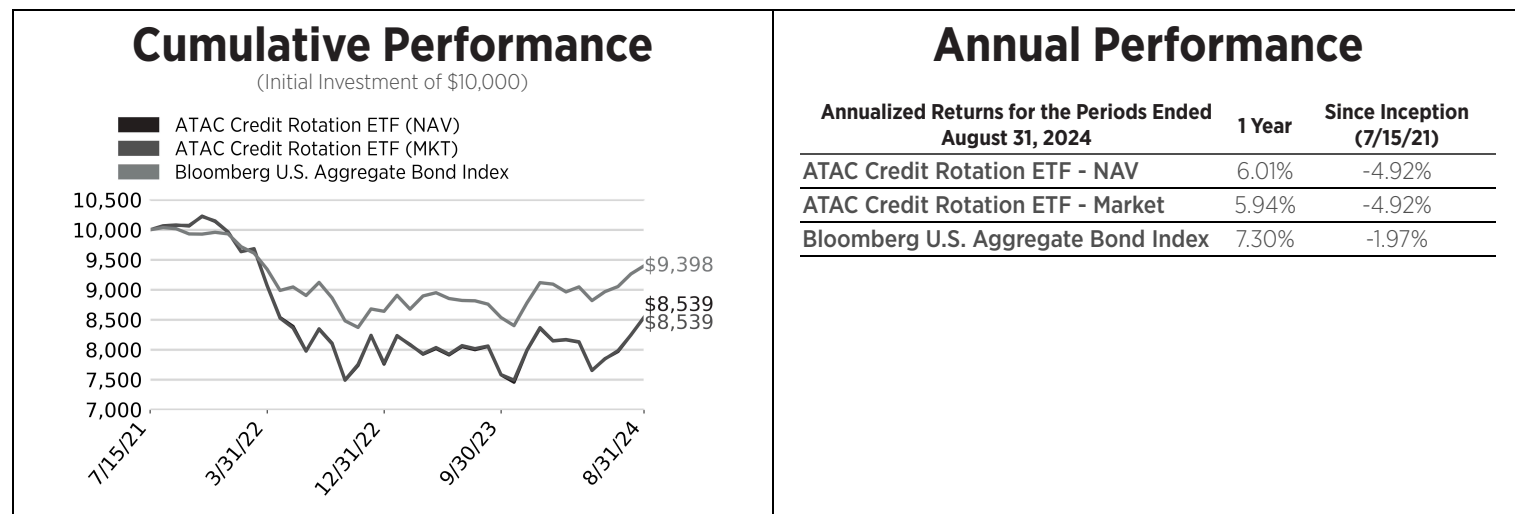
Cumulative Performance
(Initial Investment of $10,000)

ATAC Credit Rotation ETF (NAV)
ATAC Credit Rotation ETF (MKT)
Bloomberg U.S. Aggregate Bond Index

10,500
10,000
9,500
9,000
8,500
8,000
7,500
7,000

$9,398
$8,539
$8,539

7/15/21
3/31/22
12/31/22
9/30/23
8/31/24

Annual Performance

| Annualized Returns for the Periods Ended August 31, 2024 | 1 Year | Since Inception (7/15/21) |
|---|---|---|
| ATAC Credit Rotation ETF - NAV | 6.01% | -4.92% |
| ATAC Credit Rotation ETF - Market | 5.94% | -4.92% |
| Bloomberg U.S. Aggregate Bond Index | 7.30% | -1.97% |